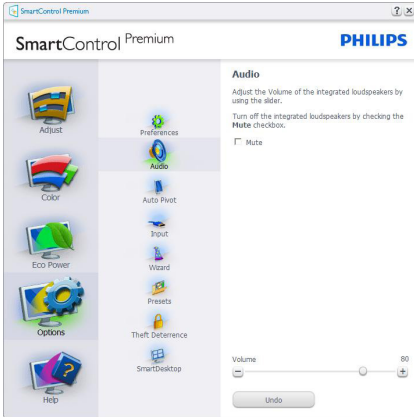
SmartControl Premium

? ✕

SmartControl Premium

PHILIPS

Adjust

Color

Eco Power

Options

Help

Preferences

Audio

Auto Pivot

Input

Wizard

Presets

Theft Deterrence

SmartDesktop

Audio

Adjust the Volume of the integrated loudspeakers by using the slider.

Turn off the integrated loudspeakers by checking the **Mute** checkbox.

Mute

Volume

80

Undo